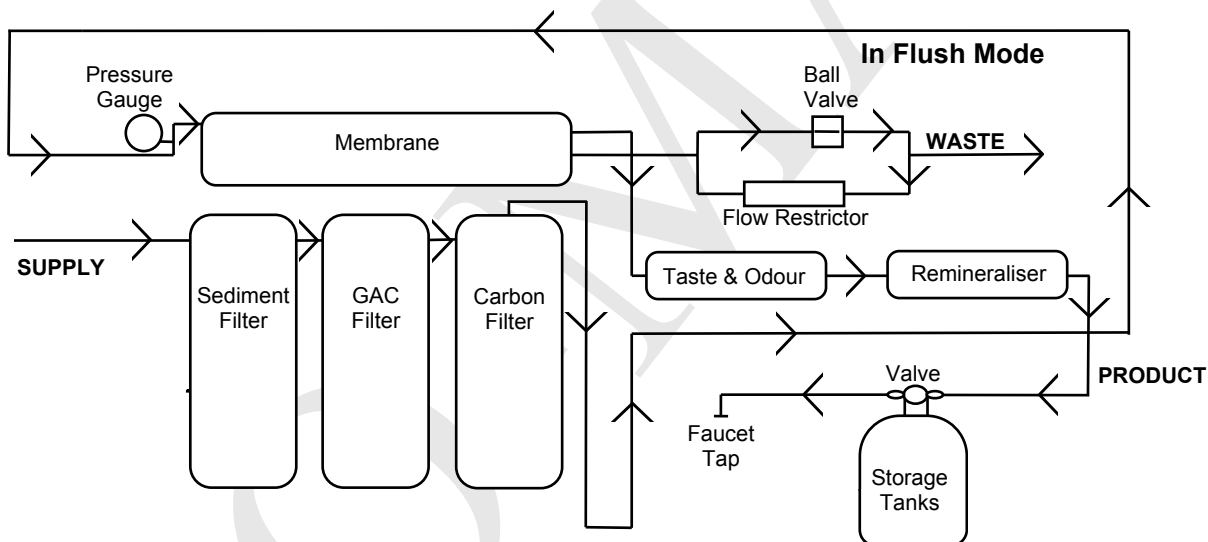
In Flush Mode

Pressure Gauge

Membrane

Ball Valve

WASTE

Flow Restrictor

SUPPLY

Sediment Filter

GAC Filter

Carbon Filter

Taste & Odour

Remineraliser

Valve

PRODUCT

Faucet Tap

Storage Tanks